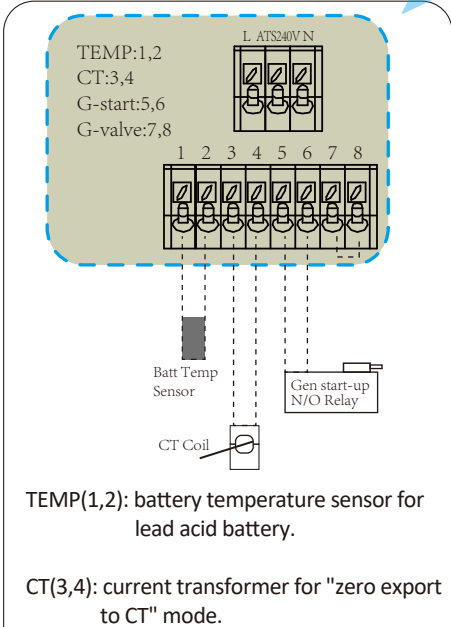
TEMP:1,2
CT:3,4
G-start:5,6
G-valve:7,8

L ATS240V N

1 2 3 4 5 6 7 8

Batt Temp Sensor

Gen start-up N/O Relay

CT Coil

TEMP(1,2): battery temperature sensor for lead acid battery.

CT(3,4): current transformer for "zero export to CT" mode.